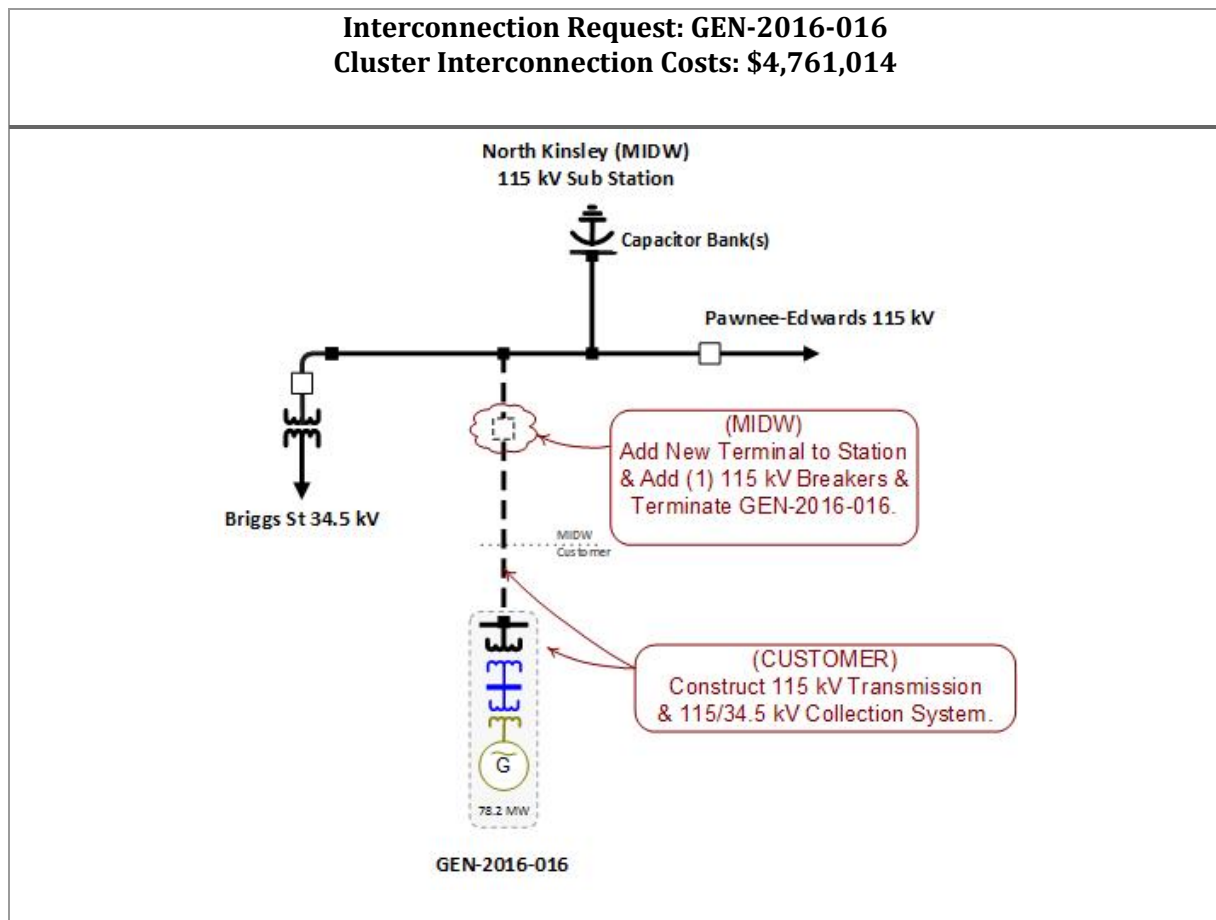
Interconnection Request: GEN-2016-016
Cluster Interconnection Costs: $4,761,014

North Kinsley (MIDW)
115 kV Sub Station

Capacitor Bank(s)

Pawnee-Edwards 115 kV

Briggs St 34.5 kV

(MIDW)
Add New Terminal to Station & Add (1) 115 kV Breakers & Terminate GEN-2016-016.

MIDW
Customer

(CUSTOMER)
Construct 115 kV Transmission & 115/34.5 kV Collection System.

G

78.2 MW

GEN-2016-016